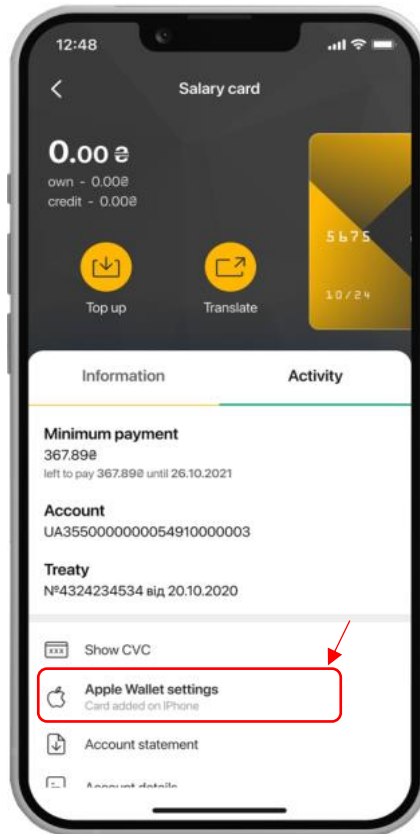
12:48

Salary card

0.00 ₴
own - 0.00₴
credit - 0.00₴

5675
10/24

Top up

Translate

Information

Activity

Minimum payment
367.89₴
left to pay 367.89₴ until 26.10.2021

Account
UA355000000000549100000003

Treaty
№4324234534 від 20.10.2020

Show CVC

Apple Wallet settings
Card added on iPhone

Account statement

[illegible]